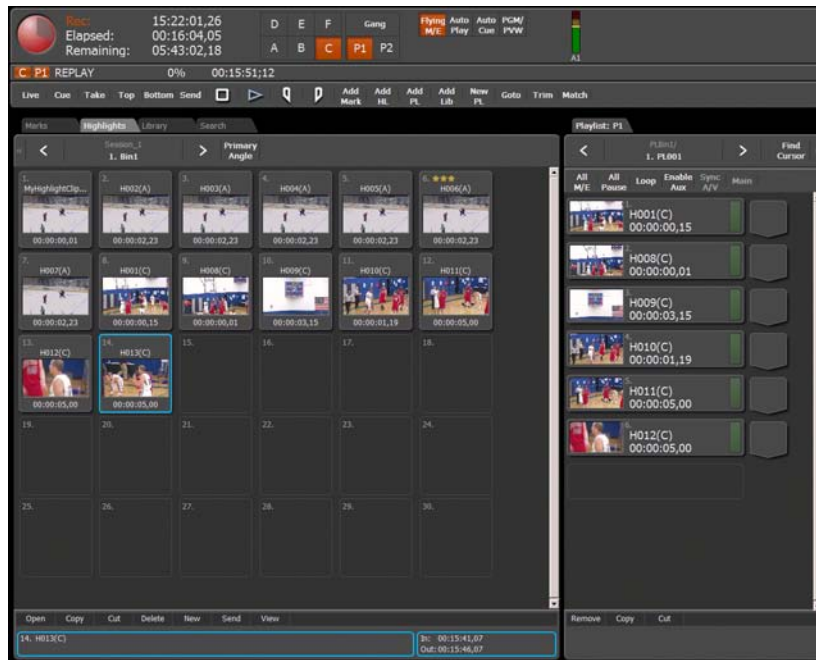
Rec: 15:22:01,26
Elapsed: 00:16:04,05
Remaining: 05:43:02,18

D E F Gang
A B C P1 P2

Flying M/E Auto Play Auto Cue PGM/ PVW

A1

C P1 REPLAY 0% 00:15:51;12

Live Cue Take Top Bottom Send Add Mark Add HL Add PL Add Lib New PL Goto Trim Match

Marks Highlights Library Search

Session_1
1. Bin1
Primary Angle

| 1. MyHighlightClip... 00:00:00,01 | 2. H002(A) 00:00:02,23 | 3. H003(A) 00:00:02,23 | 4. H004(A) 00:00:02,23 | 5. H005(A) 00:00:02,23 | 6. ★★★ H006(A) 00:00:02,23 |
|---|---|---|---|---|---|
| 7. H007(A) 00:00:02,23 | 8. H001(C) 00:00:00,15 | 9. H008(C) 00:00:00,01 | 10. H009(C) 00:00:03,15 | 11. H010(C) 00:00:01,19 | 12. H011(C) 00:00:05,00 |
| 13. H012(C) 00:00:05,00 | 14. H013(C) 00:00:05,00 | 15. | 16. | 17. | 18. |
| 19. | 20. | 21. | 22. | 23. | 24. |
| 25. | 26. | 27. | 28. | 29. | 30. |

Open Copy Cut Delete New Send View

14. H013(C)
In: 00:15:41,07
Out: 00:15:46,07

Playlist: P1

PLBin1/
1. PL001
Find Cursor

All M/E All Pause Loop Enable Aux Sync A/V Main

1. H001(C) 00:00:00,15
2. H008(C) 00:00:00,01
3. H009(C) 00:00:03,15
4. H010(C) 00:00:01,19
5. H011(C) 00:00:05,00
6. H012(C) 00:00:05,00

Remove Copy Cut